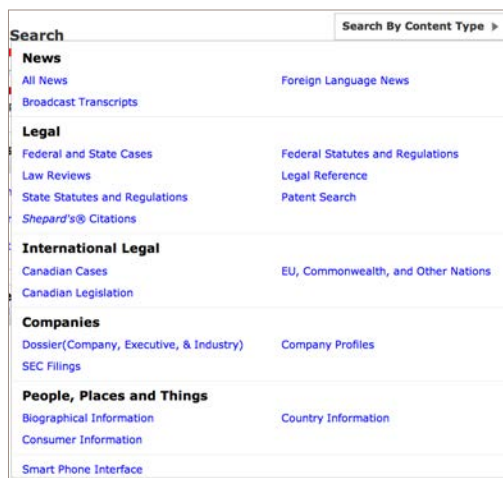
Search

Search By Content Type ▶

News

All News

Broadcast Transcripts

Foreign Language News

Legal

Federal and State Cases

Law Reviews

State Statutes and Regulations

*Shepard's®* Citations

Federal Statutes and Regulations

Legal Reference

Patent Search

International Legal

Canadian Cases

Canadian Legislation

EU, Commonwealth, and Other Nations

Companies

Dossier(Company, Executive, & Industry)

SEC Filings

Company Profiles

People, Places and Things

Biographical Information

Consumer Information

Country Information

Smart Phone Interface